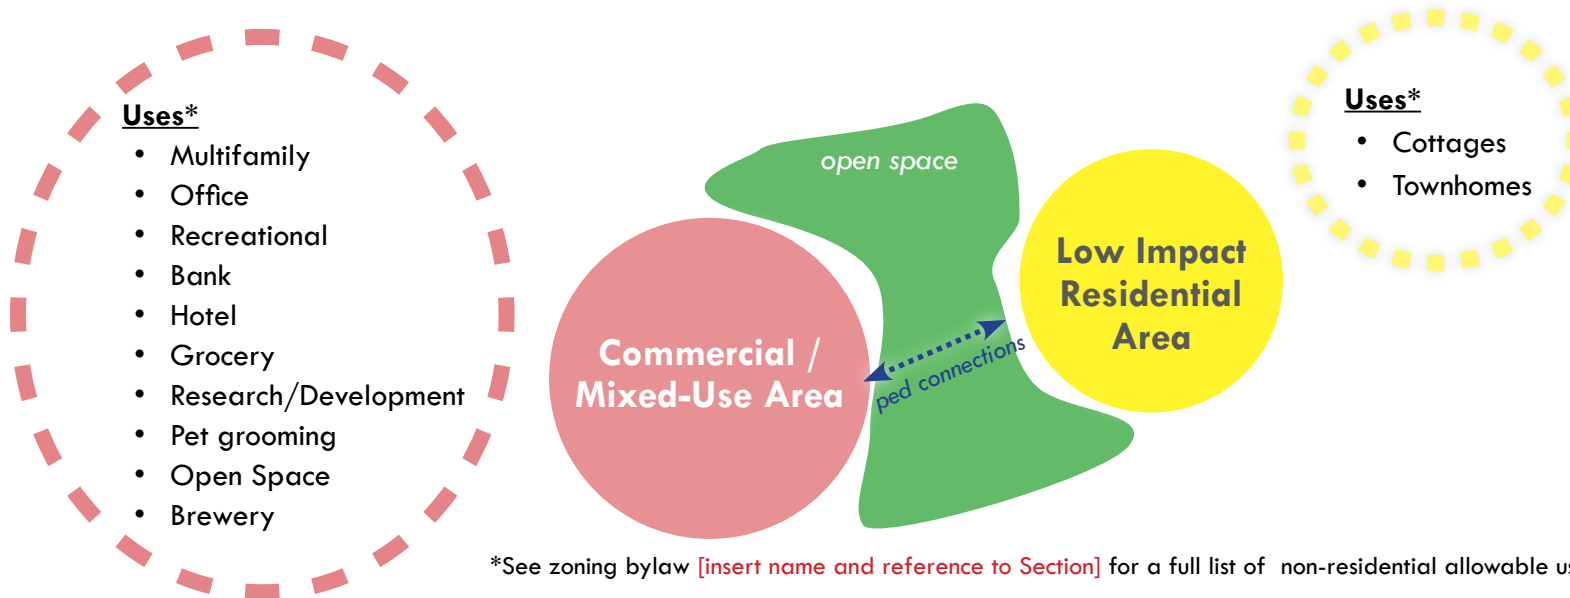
Uses*
- Multifamily
- Office
- Recreational
- Bank
- Hotel
- Grocery
- Research/Development
- Pet grooming
- Open Space
- Brewery

open space

Commercial / Mixed-Use Area

ped connections

Low Impact Residential Area

Uses*
- Cottages
- Townhomes

*See zoning bylaw [insert name and reference to Section] for a full list of non-residential allowable u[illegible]